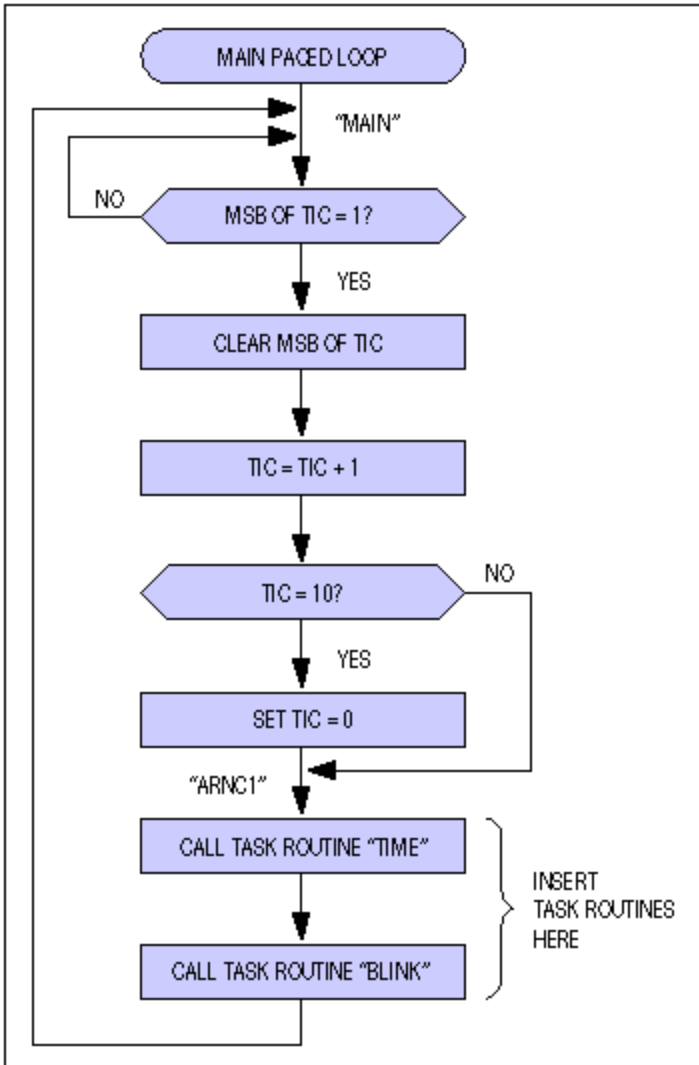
MAIN PACED LOOP

"MAIN"

NO

MSB OF TIC = 1?

YES

CLEAR MSB OF TIC

TIC = TIC + 1

TIC = 10?

NO

YES

SET TIC = 0

"ARNC1"

CALL TASK ROUTINE "TIME"

CALL TASK ROUTINE "BLINK"

INSERT TASK ROUTINES HERE